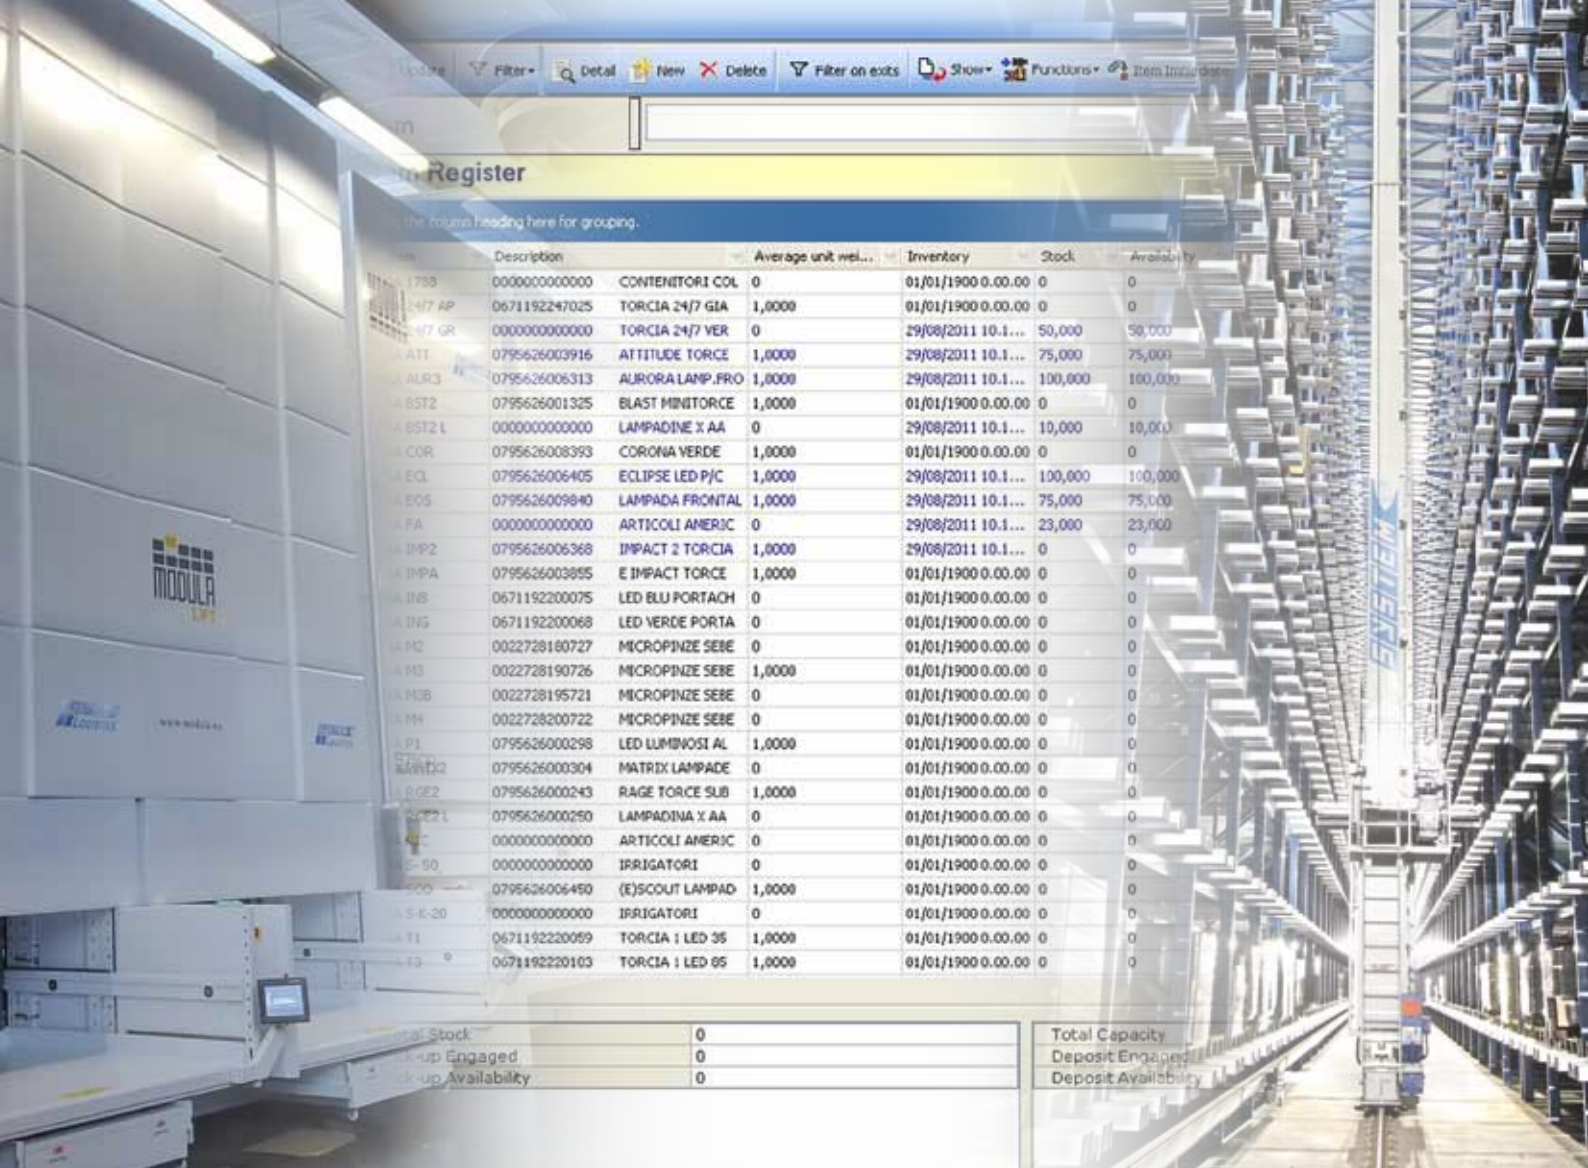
Update | Filter | Detail | New | Delete | Filter on exits | Show | Functions | Item Integration

Register

the column heading here for grouping.

| Item | Description | | Average unit wei... | Inventory | Stock | Availability |
|---|---|---|---|---|---|---|
| 1788 | 0000000000000 | CONTENITORI COL | 0 | 01/01/1900 0.00.00 | 0 | 0 |
| 24/7 AP | 0671192247025 | TORCIA 24/7 GIA | 1,0000 | 01/01/1900 0.00.00 | 0 | 0 |
| 24/7 GR | 0000000000000 | TORCIA 24/7 VER | 0 | 29/08/2011 10.1... | 50,000 | 50,000 |
| A ATT | 0795626003916 | ATTITUDE TORCE | 1,0000 | 29/08/2011 10.1... | 75,000 | 75,000 |
| A AUR3 | 0795626006313 | AURORA LAMP.FRO | 1,0000 | 29/08/2011 10.1... | 100,000 | 100,000 |
| A BST2 | 0795626001325 | BLAST MINITORCE | 1,0000 | 01/01/1900 0.00.00 | 0 | 0 |
| A BST2 L | 0000000000000 | LAMPADINE X AA | 0 | 29/08/2011 10.1... | 10,000 | 10,000 |
| A COR | 0795626008393 | CORONA VERDE | 1,0000 | 01/01/1900 0.00.00 | 0 | 0 |
| A ECL | 0795626006405 | ECLIPSE LED P/C | 1,0000 | 29/08/2011 10.1... | 100,000 | 100,000 |
| A EOS | 0795626009840 | LAMPADA FRONTAL | 1,0000 | 29/08/2011 10.1... | 75,000 | 75,000 |
| A FA | 0000000000000 | ARTICOLI AMERIC | 0 | 29/08/2011 10.1... | 23,000 | 23,000 |
| A IMP2 | 0795626006368 | IMPACT 2 TORCIA | 1,0000 | 29/08/2011 10.1... | 0 | 0 |
| A IMPA | 0795626003855 | E IMPACT TORCE | 1,0000 | 01/01/1900 0.00.00 | 0 | 0 |
| A INB | 0671192200075 | LED BLU PORTACH | 0 | 01/01/1900 0.00.00 | 0 | 0 |
| A ING | 0671192200068 | LED VERDE PORTA | 0 | 01/01/1900 0.00.00 | 0 | 0 |
| A M2 | 0022728180727 | MICROPINZE SEBE | 0 | 01/01/1900 0.00.00 | 0 | 0 |
| A M3 | 0022728190726 | MICROPINZE SEBE | 1,0000 | 01/01/1900 0.00.00 | 0 | 0 |
| A M3B | 0022728195721 | MICROPINZE SEBE | 0 | 01/01/1900 0.00.00 | 0 | 0 |
| A M4 | 0022728200722 | MICROPINZE SEBE | 0 | 01/01/1900 0.00.00 | 0 | 0 |
| A P1 | 0795626000298 | LED LUMINOSI AL | 1,0000 | 01/01/1900 0.00.00 | 0 | 0 |
| A MTX2 | 0795626000304 | MATRIX LAMPADE | 0 | 01/01/1900 0.00.00 | 0 | 0 |
| A RGE2 | 0795626000243 | RAGE TORCE SUB | 1,0000 | 01/01/1900 0.00.00 | 0 | 0 |
| A RGE2 L | 0795626000250 | LAMPADINA X AA | 0 | 01/01/1900 0.00.00 | 0 | 0 |
| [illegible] | 0000000000000 | ARTICOLI AMERIC | 0 | 01/01/1900 0.00.00 | 0 | 0 |
| S-50 | 0000000000000 | IRRIGATORI | 0 | 01/01/1900 0.00.00 | 0 | 0 |
| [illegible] | 0795626006450 | (E)SCOUT LAMPAD | 1,0000 | 01/01/1900 0.00.00 | 0 | 0 |
| A S-K-20 | 0000000000000 | IRRIGATORI | 0 | 01/01/1900 0.00.00 | 0 | 0 |
| A T1 | 0671192220059 | TORCIA 1 LED 35 | 1,0000 | 01/01/1900 0.00.00 | 0 | 0 |
| A T3 | 0671192220103 | TORCIA 1 LED 65 | 1,0000 | 01/01/1900 0.00.00 | 0 | 0 |

tal Stock | 0
k-up Engaged | 0
k-up Availability | 0

Total Capacity
Deposit Engaged
Deposit Availability

MODULA LIFT
MODULA LOGISTICS
www.modula.eu